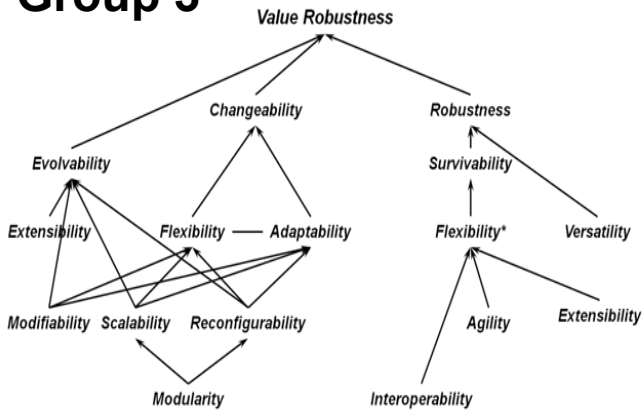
Group 3

Value Robustness

Changeability

Robustness

Evolvability

Survivability

Extensibility

Flexibility

Adaptability

Flexibility*

Versatility

Modifiability

Scalability

Reconfigurability

Agility

Extensibility

Modularity

Interoperability